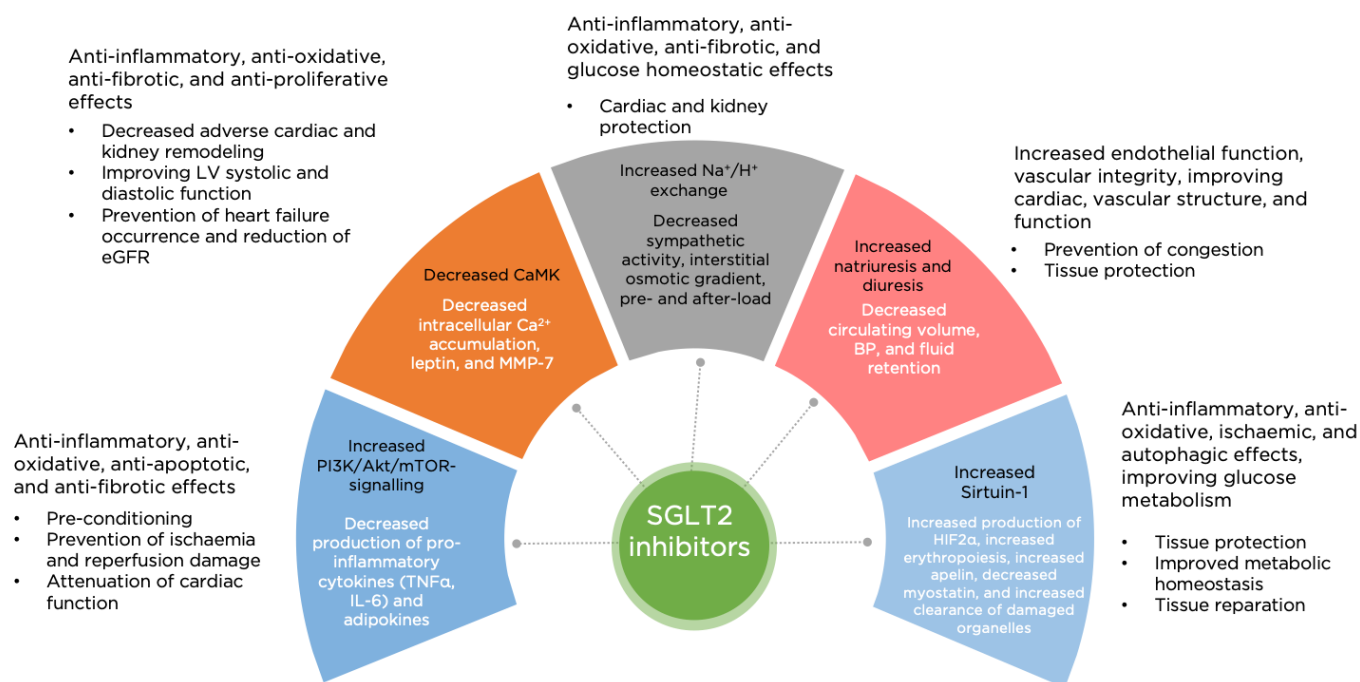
Anti-inflammatory, anti-oxidative, anti-fibrotic, and anti-proliferative effects

- Decreased adverse cardiac and kidney remodeling
- Improving LV systolic and diastolic function
- Prevention of heart failure occurrence and reduction of eGFR

Anti-inflammatory, anti-oxidative, anti-fibrotic, and glucose homeostatic effects

- Cardiac and kidney protection

Increased endothelial function, vascular integrity, improving cardiac, vascular structure, and function

- Prevention of congestion
- Tissue protection

Decreased CaMK

Decreased intracellular Ca$^{2+}$ accumulation, leptin, and MMP-7

Increased Na$^{+}$/H$^{+}$ exchange

Decreased sympathetic activity, interstitial osmotic gradient, pre- and after-load

Increased natriuresis and diuresis

Decreased circulating volume, BP, and fluid retention

Anti-inflammatory, anti-oxidative, anti-apoptotic, and anti-fibrotic effects

- Pre-conditioning
- Prevention of ischaemia and reperfusion damage
- Attenuation of cardiac function

Increased PI3K/Akt/mTOR-signalling

Decreased production of pro-inflammatory cytokines (TNFα, IL-6) and adipokines

SGLT2 inhibitors

Increased Sirtuin-1

Increased production of HIF2α, increased erythropoiesis, increased apelin, decreased myostatin, and increased clearance of damaged organelles

Anti-inflammatory, anti-oxidative, ischaemic, and autophagic effects, improving glucose metabolism

- Tissue protection
- Improved metabolic homeostasis
- Tissue reparation